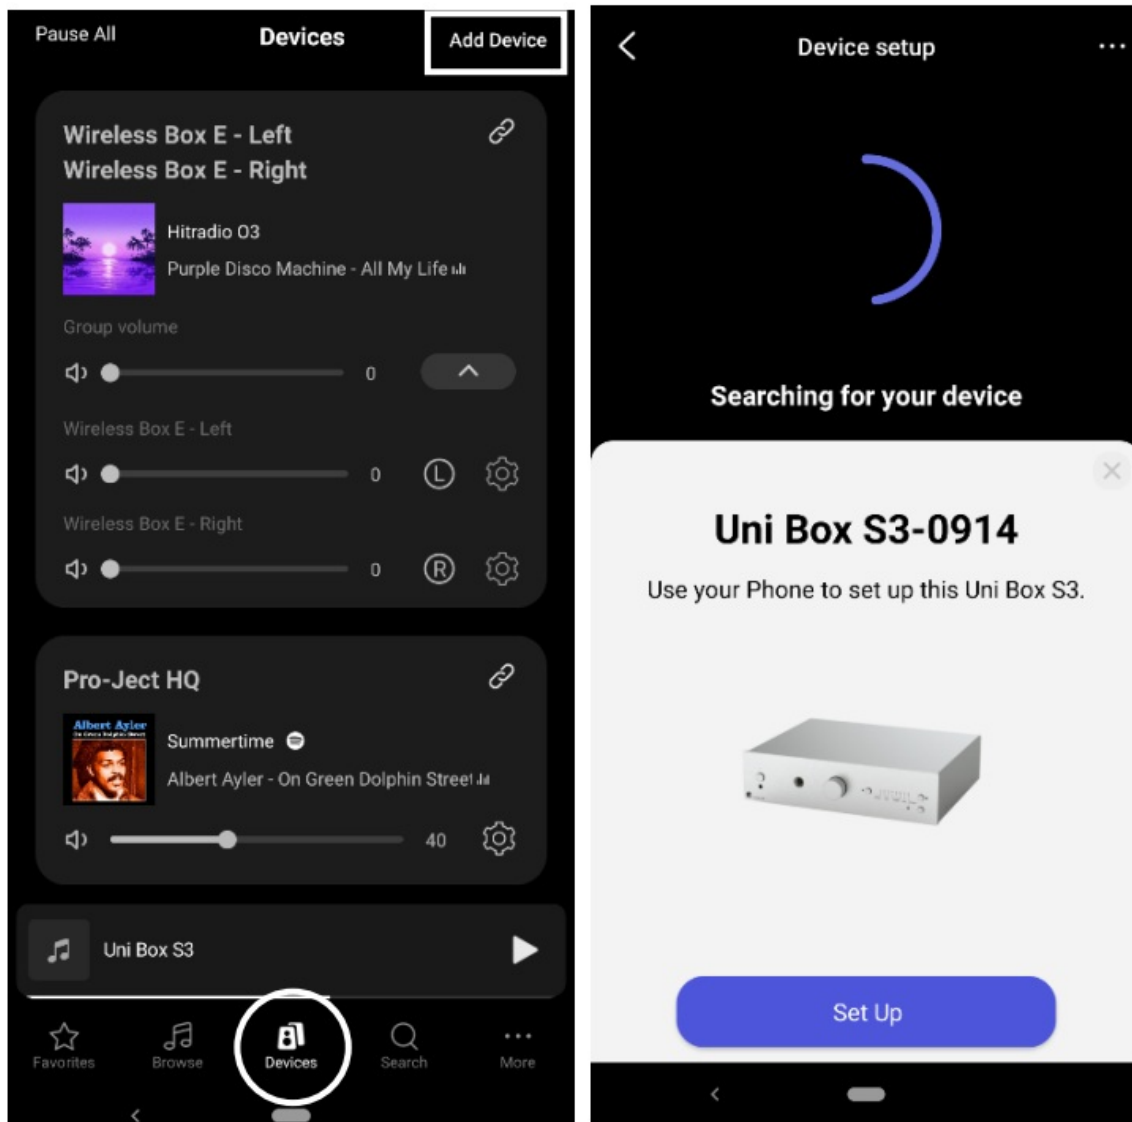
Pause All
Devices
Add Device

Wireless Box E - Left
Wireless Box E - Right

Hitradio O3
Purple Disco Machine - All My Life

Group volume
0

Wireless Box E - Left
0
L

Wireless Box E - Right
0
R

Pro-Ject HQ

Albert Ayler
Summertime
Albert Ayler - On Green Dolphin Street
40

Uni Box S3

Favorites
Browse
Devices
Search
More

Device setup

Searching for your device

Uni Box S3-0914

Use your Phone to set up this Uni Box S3.

Set Up